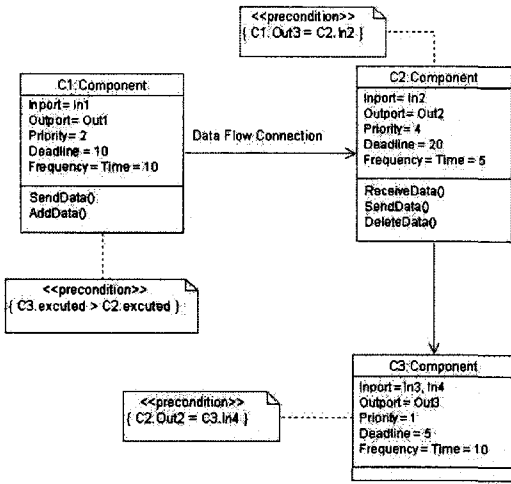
<<precondition>>
{ C1.Out3 = C2.In2 }

C1:Component
Inport= In1
Outport= Out1
Priority= 2
Deadline = 10
Frequency= Time = 10

SendData()
AddData()

Data Flow Connection

C2:Component
Inport= In2
Outport= Out2
Priority= 4
Deadline = 20
Frequency = Time = 5

ReceiveData()
SendData()
DeleteData()

<<precondition>>
{ C3.excuted > C2.excuted }

C3:Component
Inport= In3, In4
Outport= Out3
Priority= 1
Deadline= 5
Frequency = Time = 10

<<precondition>>
{ C2.Out2 = C3.In4 }